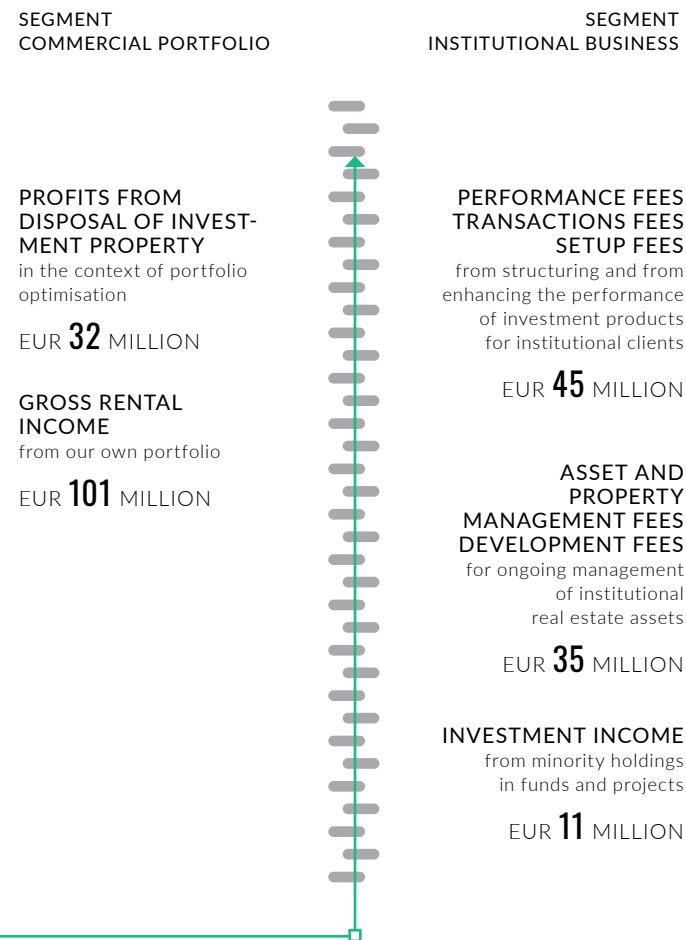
SEGMENT
COMMERCIAL PORTFOLIO

SEGMENT
INSTITUTIONAL BUSINESS

PROFITS FROM DISPOSAL OF INVESTMENT PROPERTY
in the context of portfolio optimisation

EUR 32 MILLION

GROSS RENTAL INCOME
from our own portfolio

EUR 101 MILLION

PERFORMANCE FEES
TRANSACTIONS FEES
SETUP FEES
from structuring and from enhancing the performance of investment products for institutional clients

EUR 45 MILLION

ASSET AND PROPERTY MANAGEMENT FEES
DEVELOPMENT FEES
for ongoing management of institutional real estate assets

EUR 35 MILLION

INVESTMENT INCOME
from minority holdings in funds and projects

EUR 11 MILLION